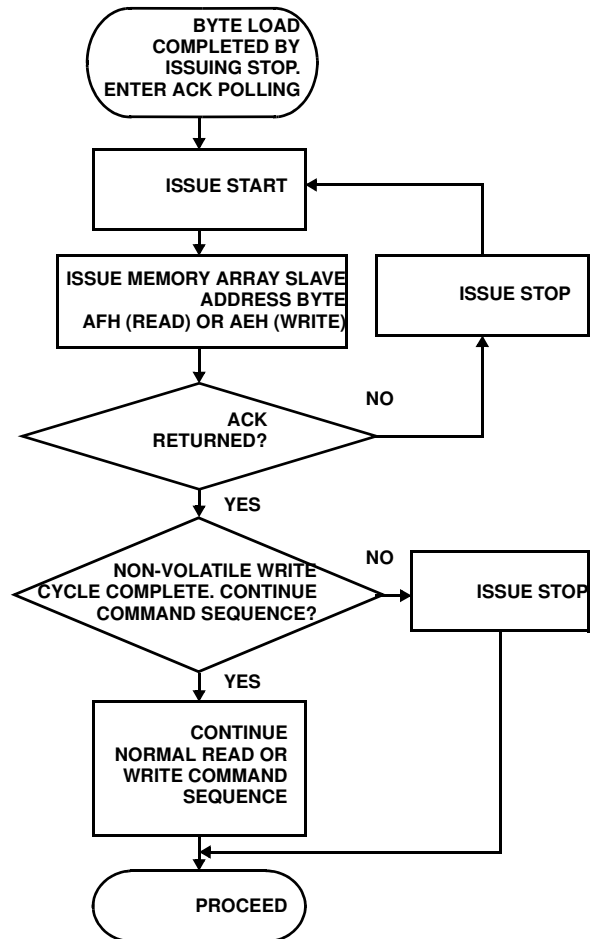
BYTE LOAD COMPLETED BY ISSUING STOP. ENTER ACK POLLING

ISSUE START

ISSUE MEMORY ARRAY SLAVE ADDRESS BYTE AFH (READ) OR AEH (WRITE)

ISSUE STOP

NO

ACK RETURNED?

YES

NO

NON-VOLATILE WRITE CYCLE COMPLETE. CONTINUE COMMAND SEQUENCE?

ISSUE STOP

YES

CONTINUE NORMAL READ OR WRITE COMMAND SEQUENCE

PROCEED